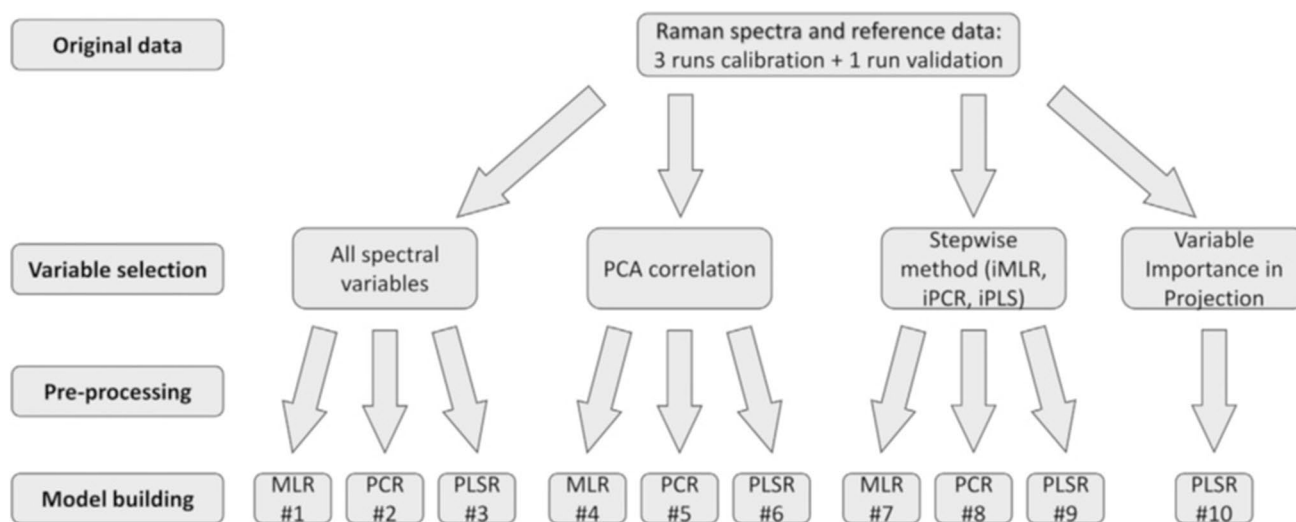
Original data

Raman spectra and reference data: 3 runs calibration + 1 run validation

Variable selection

All spectral variables

PCA correlation

Stepwise method (iMLR, iPCR, iPLS)

Variable Importance in Projection

Pre-processing

Model building

MLR #1

PCR #2

PLSR #3

MLR #4

PCR #5

PLSR #6

MLR #7

PCR #8

PLSR #9

PLSR #10